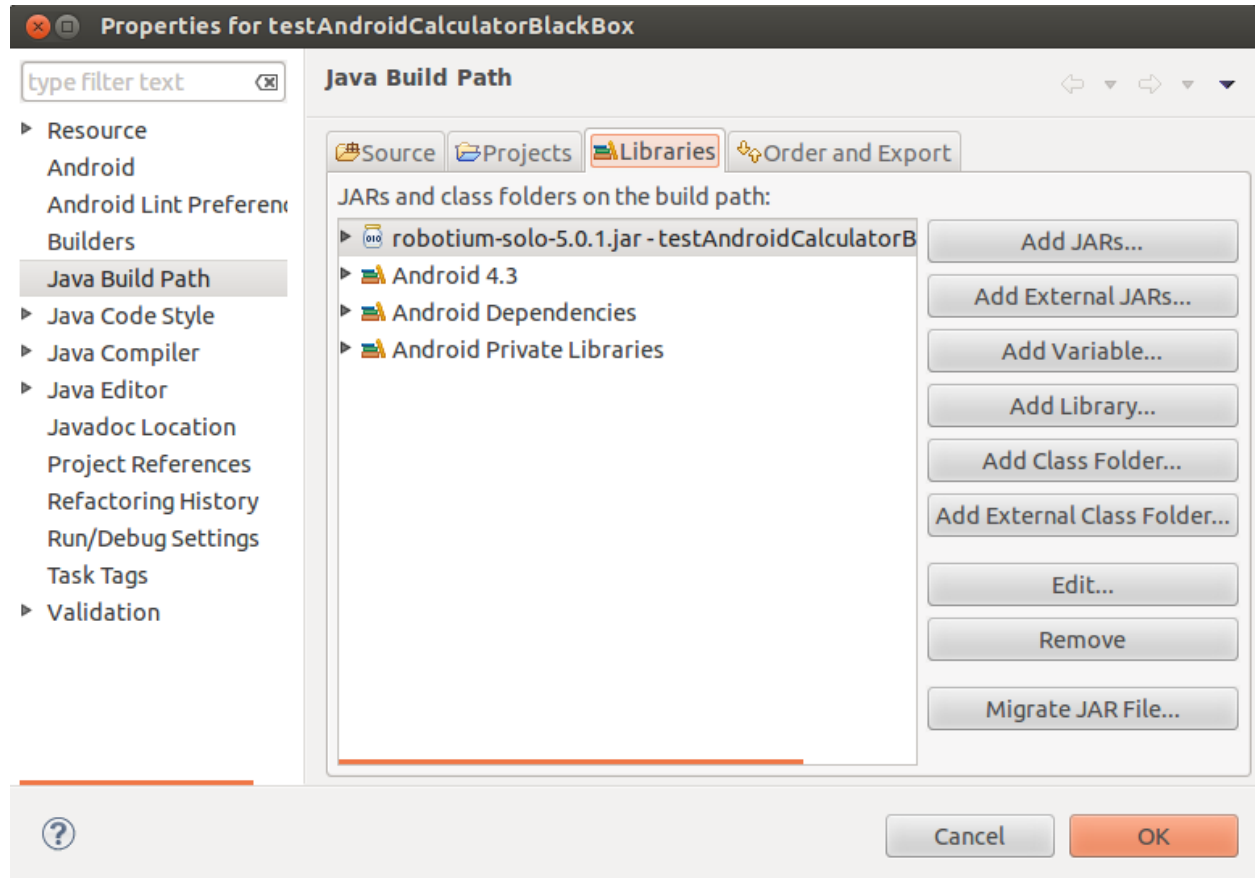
Properties for testAndroidCalculatorBlackBox

type filter text

Resource
Android
Android Lint Preferen
Builders
Java Build Path
Java Code Style
Java Compiler
Java Editor
Javadoc Location
Project References
Refactoring History
Run/Debug Settings
Task Tags
Validation

Java Build Path

Source | Projects | Libraries | Order and Export

JARs and class folders on the build path:

robotium-solo-5.0.1.jar - testAndroidCalculatorB
Android 4.3
Android Dependencies
Android Private Libraries

Add JARs...
Add External JARs...
Add Variable...
Add Library...
Add Class Folder...
Add External Class Folder...
Edit...
Remove
Migrate JAR File...

Cancel
OK